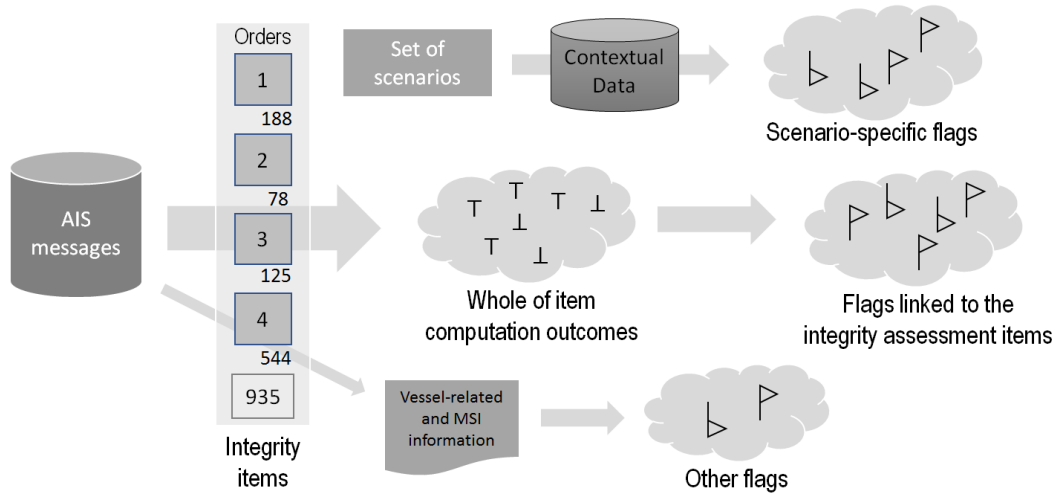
Orders

1

188

2

78

3

125

4

544

935

Integrity items

AIS messages

Set of scenarios

Contextual Data

Scenario-specific flags

T T T ⊥ ⊥ T ⊥

Whole of item computation outcomes

Flags linked to the integrity assessment items

Vessel-related and MSI information

Other flags